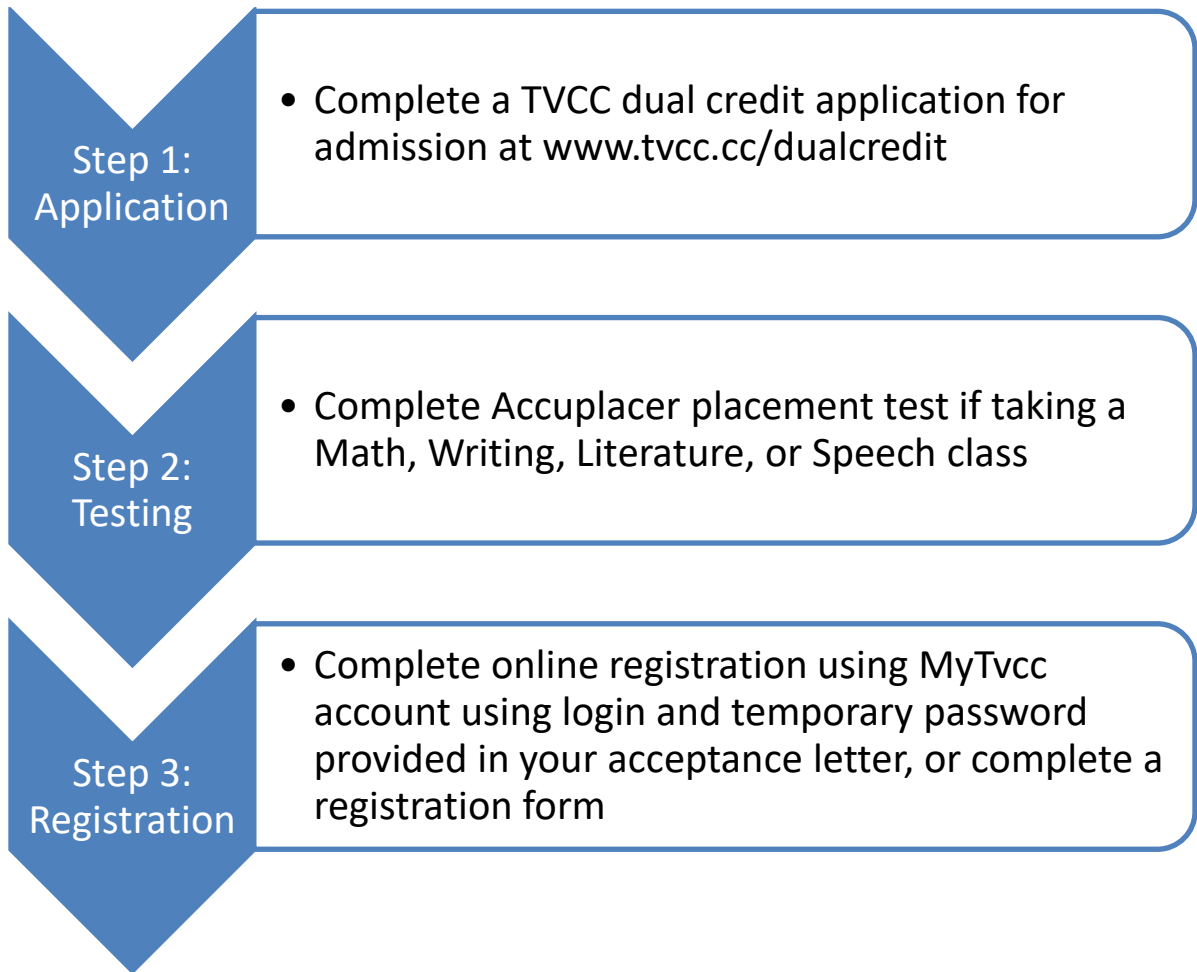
Step 1: Application

• Complete a TVCC dual credit application for admission at www.tvcc.cc/dualcredit

Step 2: Testing

• Complete Accuplacer placement test if taking a Math, Writing, Literature, or Speech class

Step 3: Registration

• Complete online registration using MyTvcc account using login and temporary password provided in your acceptance letter, or complete a registration form